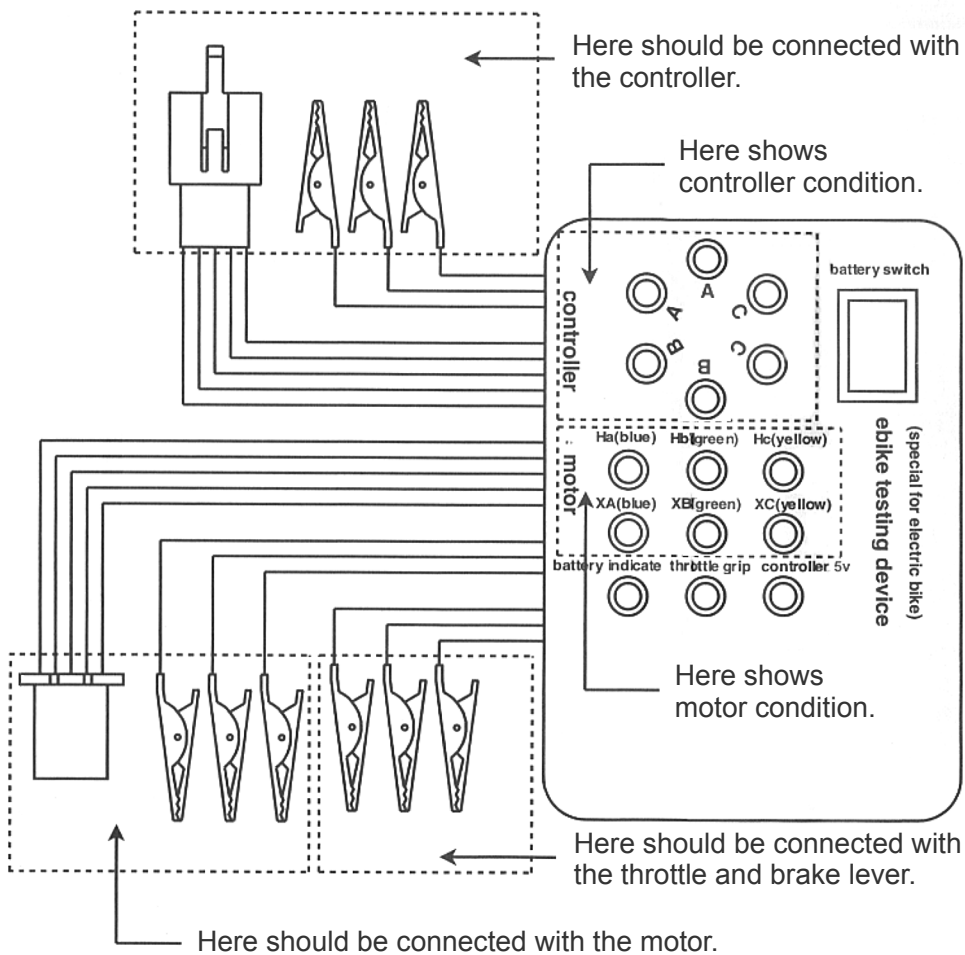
Here should be connected with the controller.

Here shows controller condition.

controller

A

A

C

B

C

B

battery switch

motor

Ha(blue)

Hb(green)

Hc(yellow)

XA(blue)

XB(green)

XC(yellow)

battery indicate

throttle grip

controller 5v

ebike testing device

(special for electric bike)

Here shows motor condition.

Here should be connected with the throttle and brake lever.

Here should be connected with the motor.